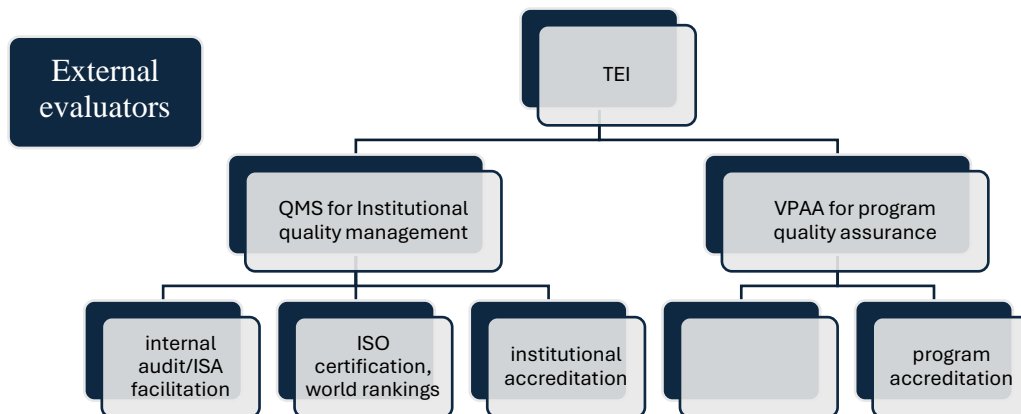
External evaluators

TEI

QMS for Institutional quality management

VPAA for program quality assurance

internal audit/ISA facilitation

ISO certification, world rankings

institutional accreditation

program accreditation